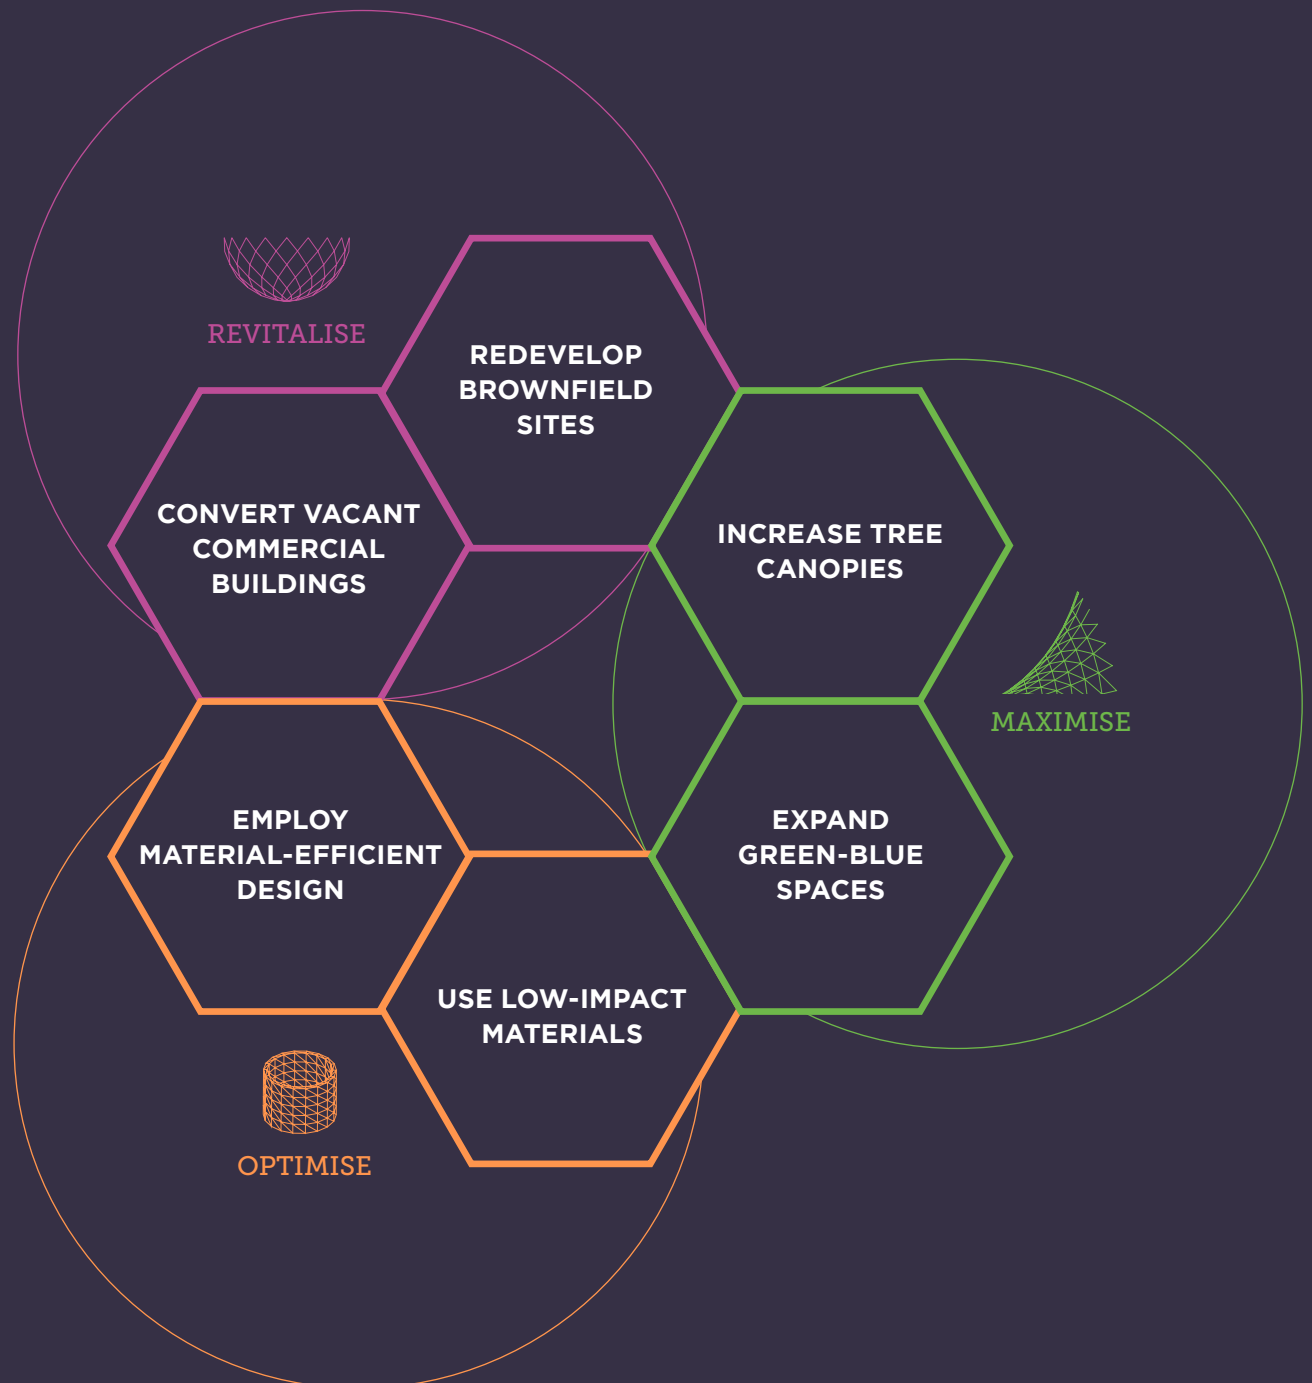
REVITALISE

REDEVELOP BROWNFIELD SITES

CONVERT VACANT COMMERCIAL BUILDINGS

INCREASE TREE CANOPIES

MAXIMISE

EXPAND GREEN-BLUE SPACES

EMPLOY MATERIAL-EFFICIENT DESIGN

USE LOW-IMPACT MATERIALS

OPTIMISE